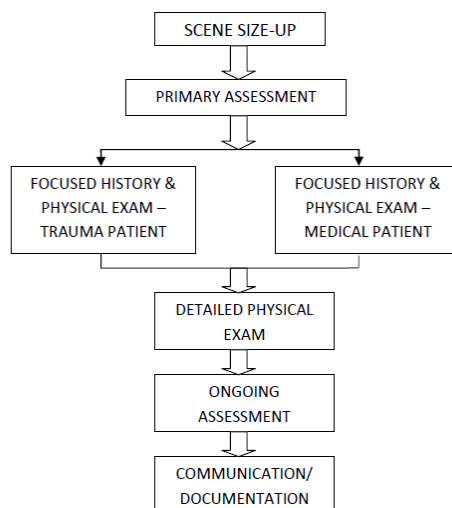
SCENE SIZE-UP

PRIMARY ASSESSMENT

FOCUSED HISTORY & PHYSICAL EXAM – TRAUMA PATIENT

FOCUSED HISTORY & PHYSICAL EXAM – MEDICAL PATIENT

DETAILED PHYSICAL EXAM

ONGOING ASSESSMENT

COMMUNICATION/ DOCUMENTATION